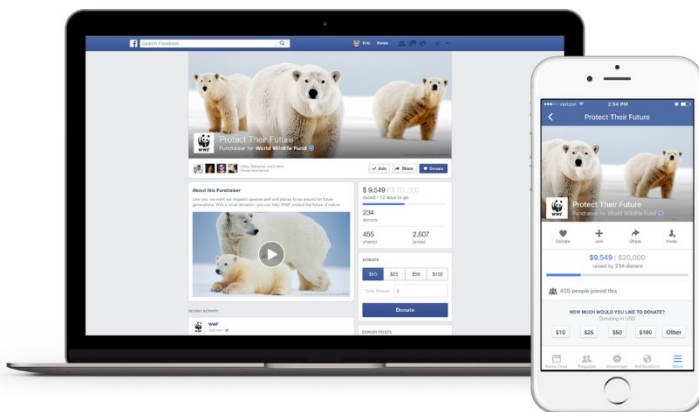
Search Facebook
Eric Home

Protect Their Future
Fundraiser for World Wildlife Fund

WWF

Join Share Donate

About this Fundraiser

$ 9,549 / $ 20,000
raised • 12 days to go

234
donors

455
shared

2,607
joined

DONATE

$10 $25 $50 $100

Donate

Verizon 2:54 PM

Protect Their Future

WWF

Protect Their Future
Fundraiser for World Wildlife Fund

Donate Join Share Invite

$9,549 / $20,000
raised by 234 donors

455 people joined this

HOW MUCH WOULD YOU LIKE TO DONATE?

$10 $25 $50 $100 Other

News Feed Requests Messenger Notifications More